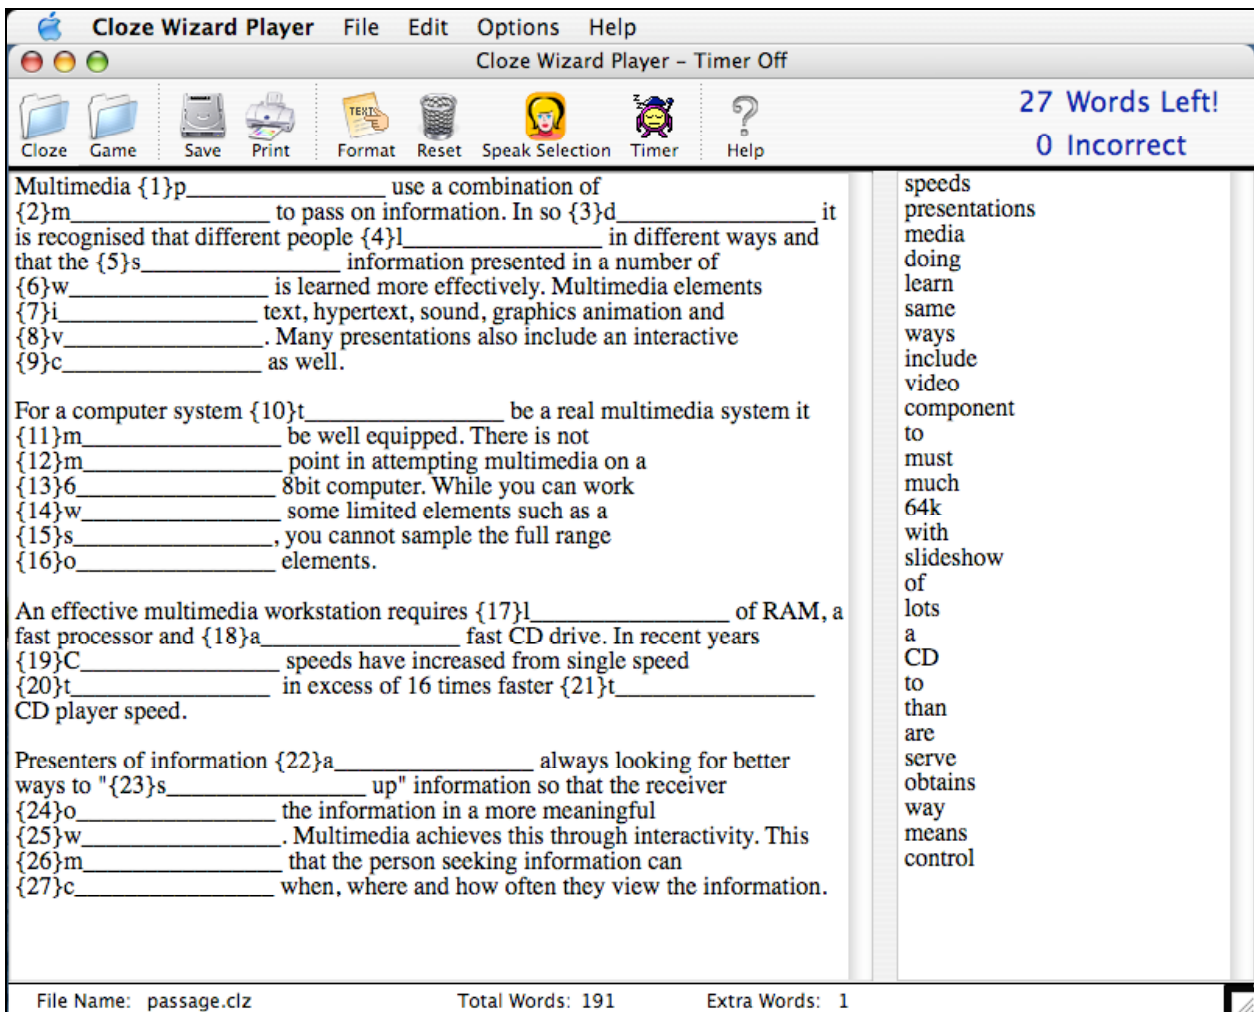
Cloze Wizard Player File Edit Options Help

Cloze Wizard Player – Timer Off

Cloze Game Save Print Format Reset Speak Selection Timer Help

27 Words Left!
0 Incorrect

Multimedia {1}p________________ use a combination of {2}m________________ to pass on information. In so {3}d________________ it is recognised that different people {4}l________________ in different ways and that the {5}s________________ information presented in a number of {6}w________________ is learned more effectively. Multimedia elements {7}i________________ text, hypertext, sound, graphics animation and {8}v________________. Many presentations also include an interactive {9}c________________ as well.

For a computer system {10}t________________ be a real multimedia system it {11}m________________ be well equipped. There is not {12}m________________ point in attempting multimedia on a {13}6________________ 8bit computer. While you can work {14}w________________ some limited elements such as a {15}s________________, you cannot sample the full range {16}o________________ elements.

An effective multimedia workstation requires {17}l________________ of RAM, a fast processor and {18}a________________ fast CD drive. In recent years {19}C________________ speeds have increased from single speed {20}t________________ in excess of 16 times faster {21}t________________ CD player speed.

Presenters of information {22}a________________ always looking for better ways to "{23}s________________ up" information so that the receiver {24}o________________ the information in a more meaningful {25}w________________. Multimedia achieves this through interactivity. This {26}m________________ that the person seeking information can {27}c________________ when, where and how often they view the information.

speeds
presentations
media
doing
learn
same
ways
include
video
component
to
must
much
64k
with
slideshow
of
lots
a
CD
to
than
are
serve
obtains
way
means
control

File Name: passage.clz Total Words: 191 Extra Words: 1